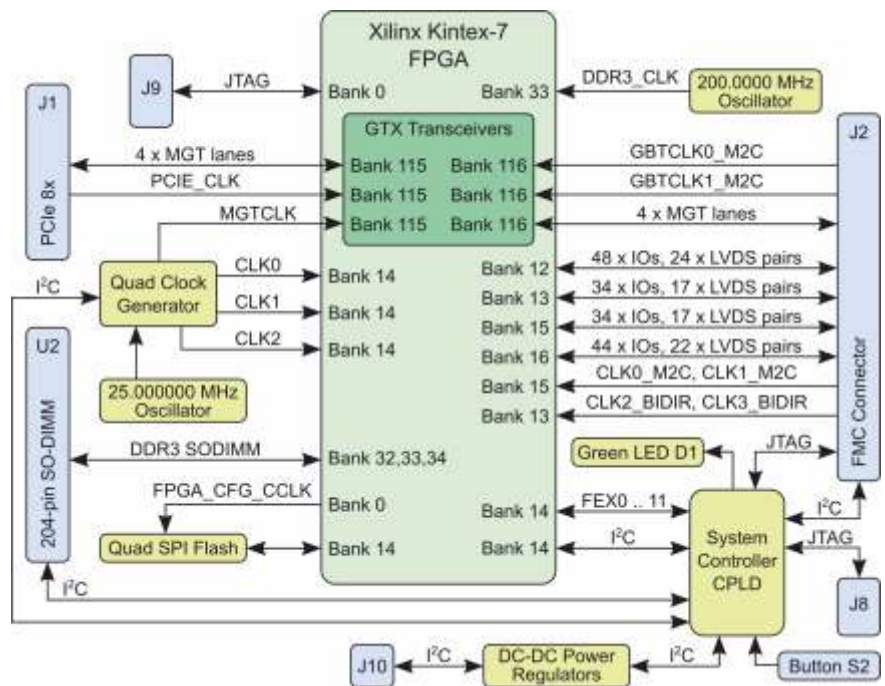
Xilinx Kintex-7
FPGA

J9
JTAG
Bank 0
Bank 33
DDR3_CLK
200.0000 MHz
Oscillator

J1
PCIe 8x

GTX Transceivers

4 x MGT lanes
Bank 115
Bank 116
GBTCLK0_M2C
J2

PCIE_CLK
Bank 115
Bank 116
GBTCLK1_M2C

MGTCLK
Bank 115
Bank 116
4 x MGT lanes

$I^2C$
Quad Clock
Generator
CLK0
Bank 14
Bank 12
48 x IOs, 24 x LVDS pairs
CLK1
Bank 14
Bank 13
34 x IOs, 17 x LVDS pairs
Bank 15
34 x IOs, 17 x LVDS pairs
CLK2
Bank 14
Bank 16
44 x IOs, 22 x LVDS pairs

U2
204-pin SO-DIMM

25.000000 MHz
Oscillator
Bank 15
CLK0_M2C, CLK1_M2C
Bank 13
CLK2_BIDIR, CLK3_BIDIR
FMC Connector

DDR3 SODIMM
Bank 32,33,34
Green LED D1
JTAG

FPGA_CFG_CCLK
Bank 0
Bank 14
FEX0 .. 11
$I^2C$
System
Controller
CPLD

Quad SPI Flash
Bank 14
Bank 14
$I^2C$
JTAG

$I^2C$
J8

J10
$I^2C$
DC-DC Power
Regulators
$I^2C$
Button S2